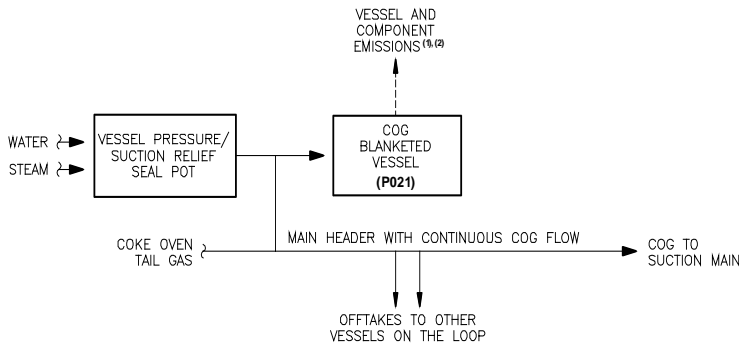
VESSEL AND COMPONENT EMISSIONS $^{(1),(2)}$

WATER

STEAM

VESSEL PRESSURE/ SUCTION RELIEF SEAL POT

COG BLANKETED VESSEL

(P021)

COKE OVEN TAIL GAS

MAIN HEADER WITH CONTINUOUS COG FLOW

COG TO SUCTION MAIN

OFFTAKES TO OTHER VESSELS ON THE LOOP